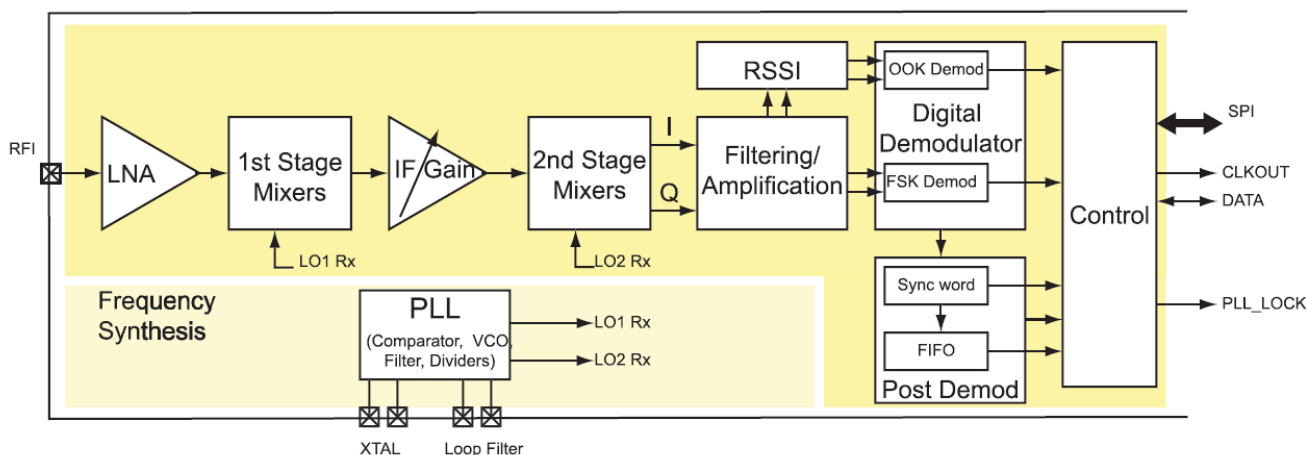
RFI

LNA

1st Stage Mixers

LO1 Rx

IF Gain

2nd Stage Mixers

LO2 Rx

I

Q

RSSI

Filtering/ Amplification

OOK Demod

Digital Demodulator

FSK Demod

Control

SPI

CLKOUT

DATA

PLL_LOCK

Sync word

FIFO

Post Demod

Frequency Synthesis

PLL

(Comparator, VCO, Filter, Dividers)

LO1 Rx

LO2 Rx

XTAL

Loop Filter